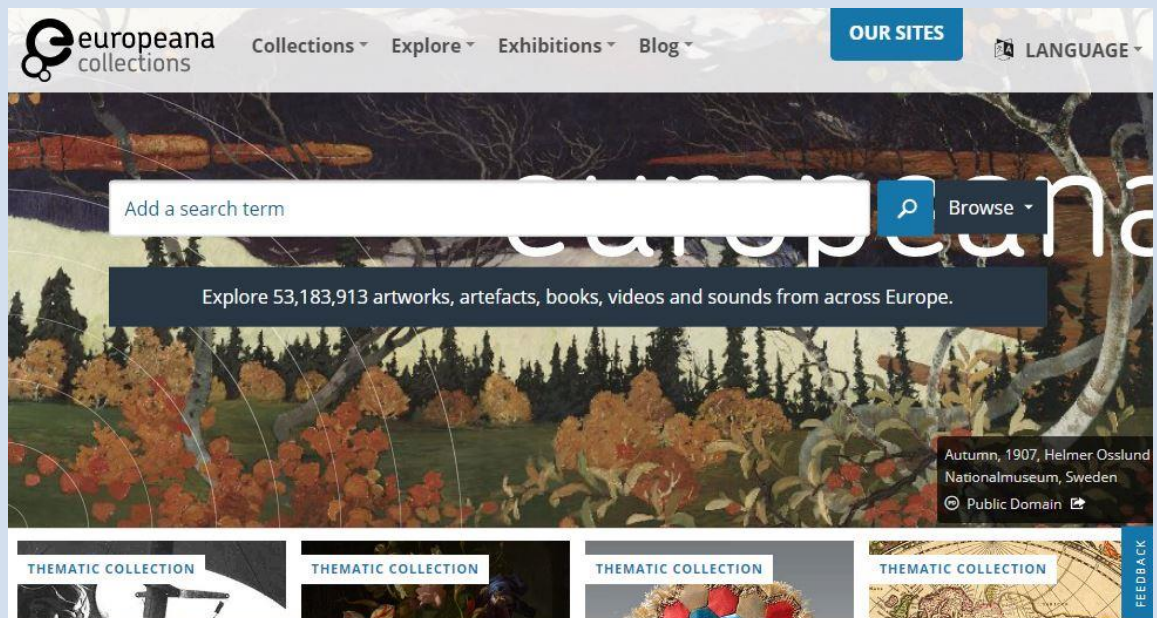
europeana collections

Collections Explore Exhibitions Blog

OUR SITES

LANGUAGE

europeana

Add a search term

Browse

Explore 53,183,913 artworks, artefacts, books, videos and sounds from across Europe.

Autumn, 1907, Helmer Osslund
Nationalmuseum, Sweden
Public Domain

THEMATIC COLLECTION

THEMATIC COLLECTION

THEMATIC COLLECTION

THEMATIC COLLECTION

FEEDBACK